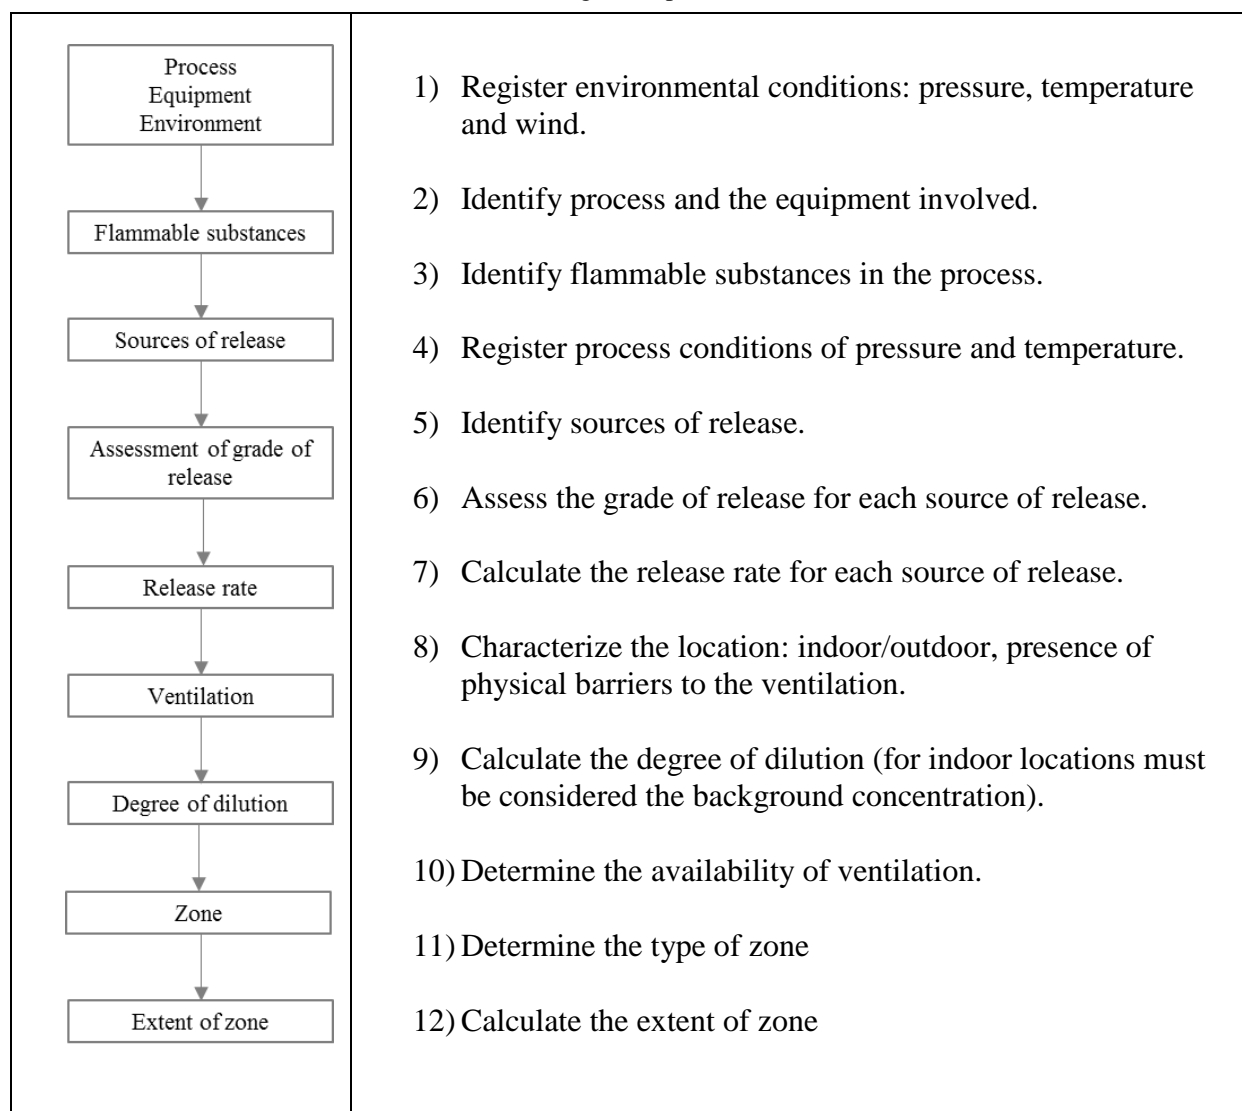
Process
Equipment
Environment

Flammable substances

Sources of release

Assessment of grade of release

Release rate

Ventilation

Degree of dilution

Zone

Extent of zone

1) Register environmental conditions: pressure, temperature and wind.

2) Identify process and the equipment involved.

3) Identify flammable substances in the process.

4) Register process conditions of pressure and temperature.

5) Identify sources of release.

6) Assess the grade of release for each source of release.

7) Calculate the release rate for each source of release.

8) Characterize the location: indoor/outdoor, presence of physical barriers to the ventilation.

9) Calculate the degree of dilution (for indoor locations must be considered the background concentration).

10) Determine the availability of ventilation.

11) Determine the type of zone

12) Calculate the extent of zone